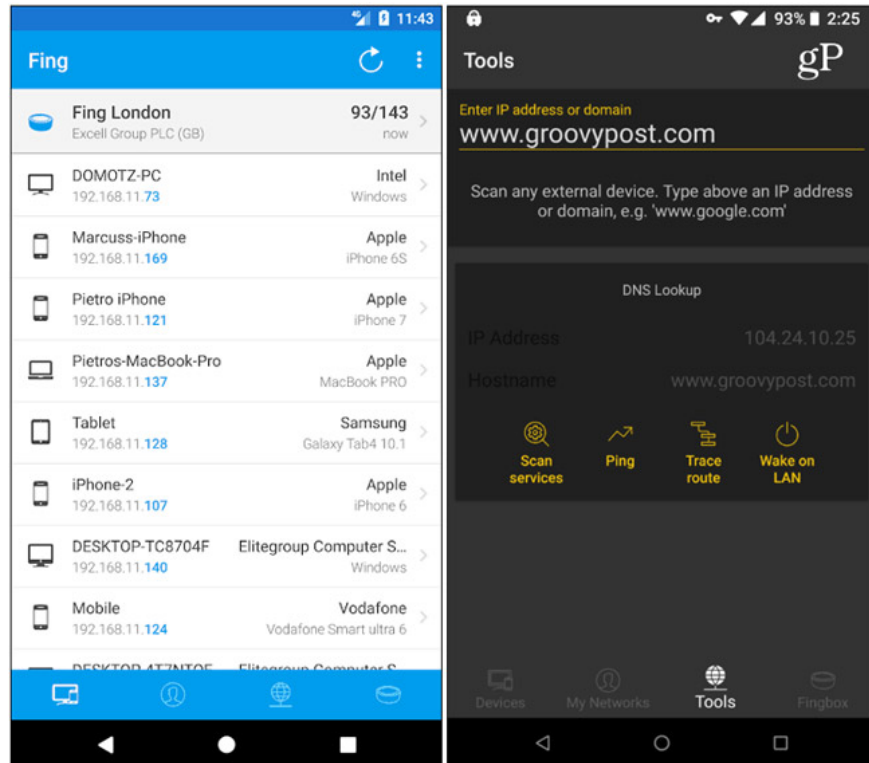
4G 11:43

Fing

Fing London
Excell Group PLC (GB)
93/143
now

DOMOTZ-PC
192.168.11.73
Intel
Windows

Marcuss-iPhone
192.168.11.169
Apple
iPhone 6S

Pietro iPhone
192.168.11.121
Apple
iPhone 7

Pietros-MacBook-Pro
192.168.11.137
Apple
MacBook PRO

Tablet
192.168.11.128
Samsung
Galaxy Tab4 10.1

iPhone-2
192.168.11.107
Apple
iPhone 6

DESKTOP-TC8704F
192.168.11.140
Elitegroup Computer S...
Windows

Mobile
192.168.11.124
Vodafone
Vodafone Smart ultra 6

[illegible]

93% 2:25

Tools
gP

Enter IP address or domain
www.groovypost.com

Scan any external device. Type above an IP address or domain, e.g. 'www.google.com'

DNS Lookup

IP Address
104.24.10.25

Hostname
www.groovypost.com

Scan services
Ping
Trace route
Wake on LAN

Devices
My Networks
Tools
Fingbox